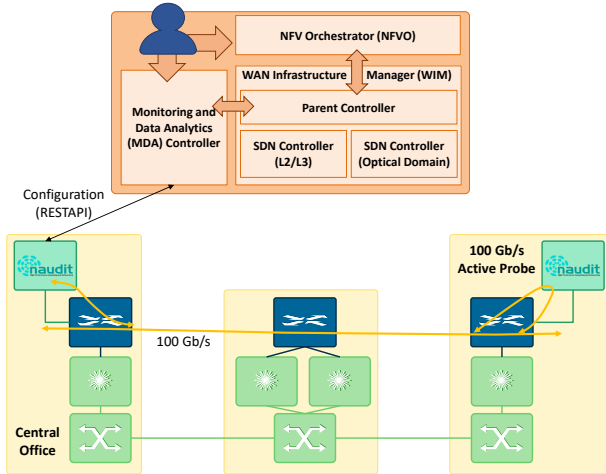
NFV Orchestrator (NFVO)

WAN Infrastructure Manager (WIM)

Monitoring and Data Analytics (MDA) Controller

Parent Controller

SDN Controller (L2/L3)

SDN Controller (Optical Domain)

Configuration (RESTAPI)

naudit

100 Gb/s Active Probe

naudit

100 Gb/s

Central Office